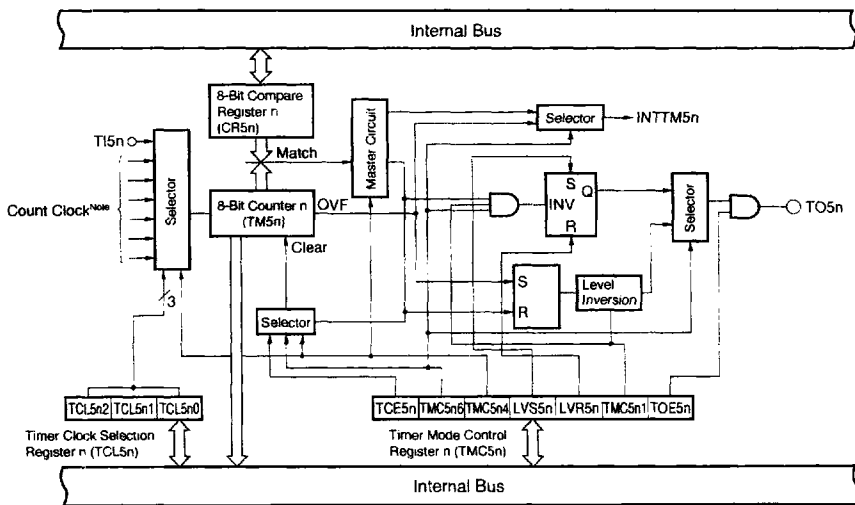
Internal Bus

8-Bit Compare Register n (CR5n)

Master Circuit

Selector

INTTM5n

TI5n

Match

S

Q

Count Clock$^{Note}$

Selector

8-Bit Counter n (TM5n)

OVF

INV

Selector

TO5n

R

Clear

S

Level Inversion

R

3

Selector

TCL5n2 | TCL5n1 | TCL5n0

TCE5n | TMC5n6 | TMC5n4 | LVS5n | LVR5n | TMC5n1 | TOE5n

Timer Clock Selection Register n (TCL5n)

Timer Mode Control Register n (TMC5n)

Internal Bus